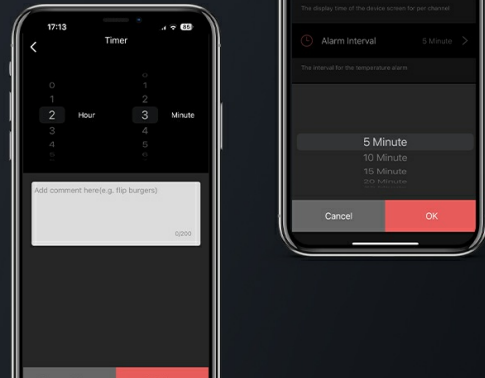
17:13

Timer

0
1
2 Hour
3
4
5

0
1
2
3 Minute
4
5

Add comment here(e.g. flip burgers)

0/200

The display time of the device screen for per channel

Alarm Interval 5 Minute

The interval for the temperature alarm

5 Minute
10 Minute
15 Minute
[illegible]

Cancel
OK